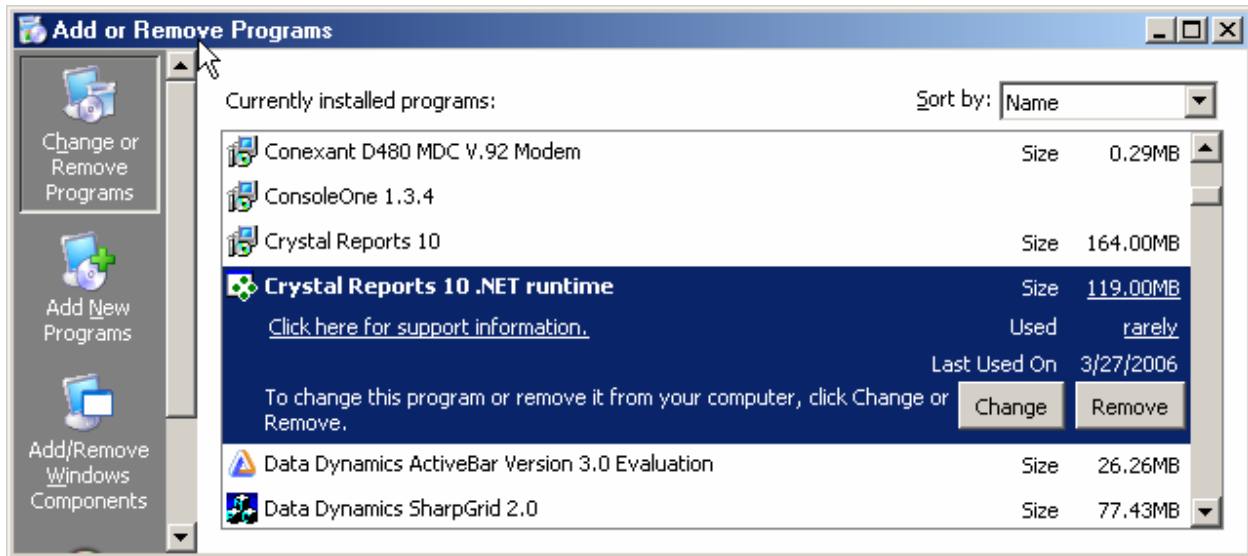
Add or Remove Programs

Change or Remove Programs

Add New Programs

Add/Remove Windows Components

Currently installed programs:

Sort by: Name

Conexant D480 MDC V.92 Modem Size 0.29MB

ConsoleOne 1.3.4

Crystal Reports 10 Size 164.00MB

Crystal Reports 10 .NET runtime Size 119.00MB

Click here for support information. Used rarely

Last Used On 3/27/2006

To change this program or remove it from your computer, click Change or Remove.

Change Remove

Data Dynamics ActiveBar Version 3.0 Evaluation Size 26.26MB

Data Dynamics SharpGrid 2.0 Size 77.43MB